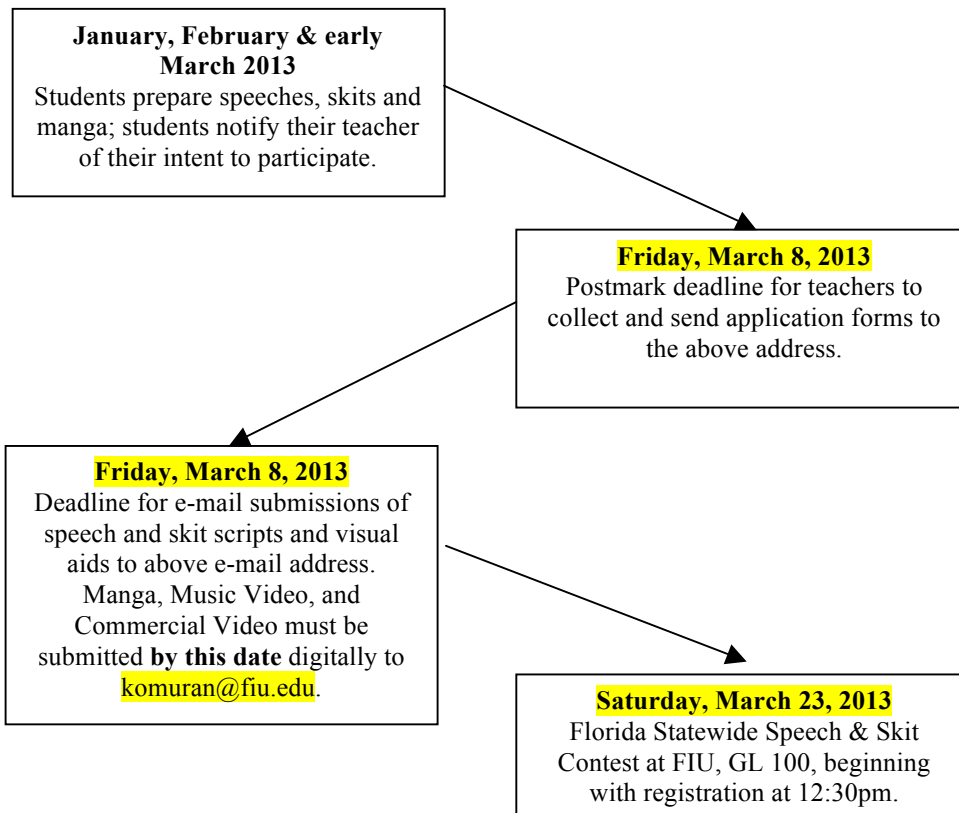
**January, February & early March 2013**
Students prepare speeches, skits and manga; students notify their teacher of their intent to participate.

**Friday, March 8, 2013**
Postmark deadline for teachers to collect and send application forms to the above address.

**Friday, March 8, 2013**
Deadline for e-mail submissions of speech and skit scripts and visual aids to above e-mail address. Manga, Music Video, and Commercial Video must be submitted **by this date** digitally to komuran@fiu.edu.

**Saturday, March 23, 2013**
Florida Statewide Speech & Skit Contest at FIU, GL 100, beginning with registration at 12:30pm.